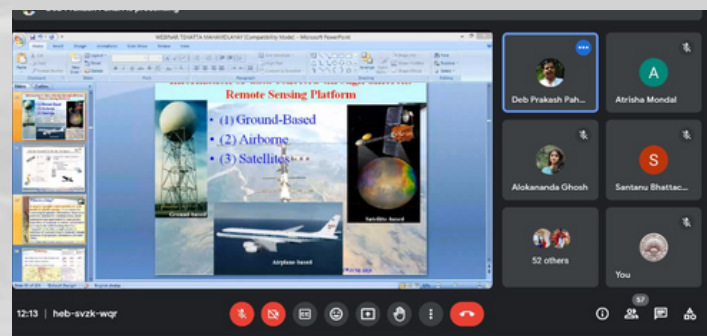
WEBINAR TEHATTA MAHAVIDYALAYA [Compatibility Mode] - Microsoft PowerPoint

Remote Sensing Platform

• (1) Ground-Based
• (2) Airborne
• (3) Satellites

Ground based

Satellite based

Airplane based

Deb Prakash Pah...

A
Atrisha Mondal

Alokananda Ghosh

S
Santanu Bhattac...

52 others

You

12:13 | heb-svzk-wqr

57